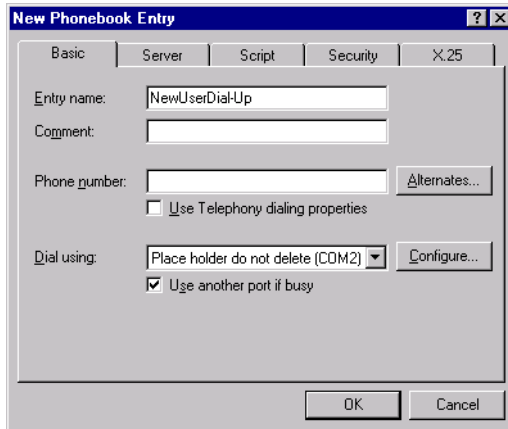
New Phonebook Entry

?

Basic
Server
Script
Security
X.25

Entry name:
NewUserDial-Up

Comment:

Phone number:

Alternates...

Use Telephony dialing properties

Dial using:
Place holder do not delete (COM2)

Configure...

Use another port if busy

OK
Cancel